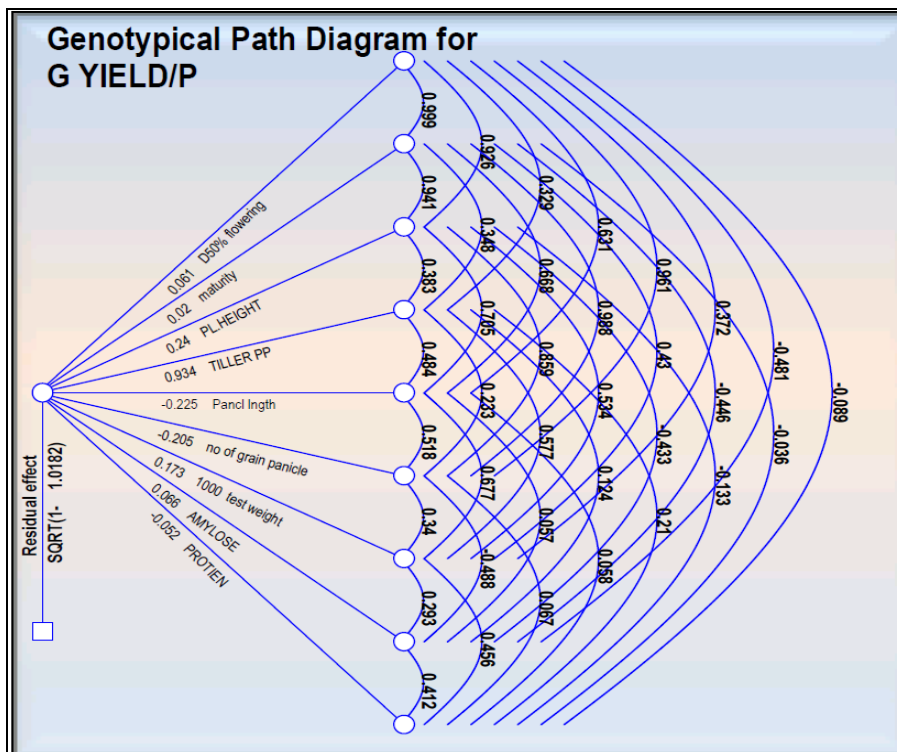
Genotypical Path Diagram for G YIELD/P

0.061 D50% flowering
0.02 maturity
0.24 PL.HEIGHT
0.934 TILLER PP
-0.225 Pancl lngth
-0.205 no of grain panicle
0.173 1000 test weight
0.066 AMYLOSE
-0.052 PROTIEN

Residual effect
SQRT(1- 1.0182)

0.999
0.941
0.383
0.484
0.518
0.34
0.293
0.412

0.926
0.346
0.705
0.233
0.677
-0.488
0.456

0.329
0.668
0.859
0.577
0.057
0.067

0.631
0.986
0.534
0.124
0.058

0.961
0.43
-0.433
0.21

0.372
-0.446
-0.133

-0.481
-0.036

-0.089